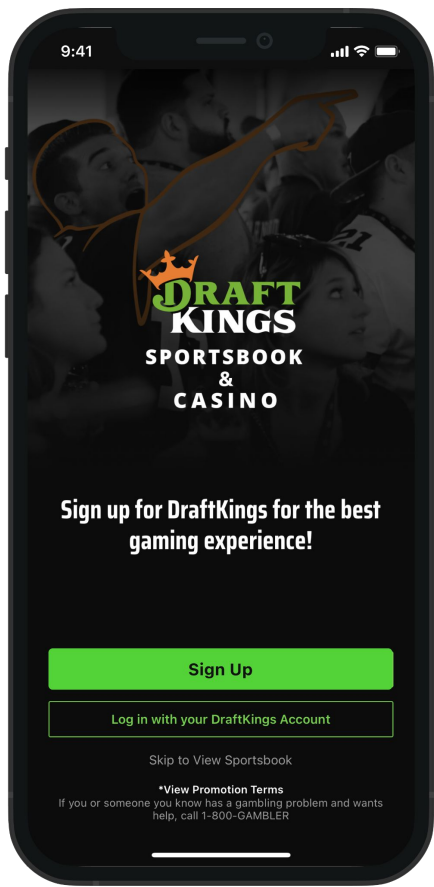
9:41

DRAFT KINGS
SPORTSBOOK
&
CASINO

Sign up for DraftKings for the best gaming experience!

Sign Up

Log in with your DraftKings Account

Skip to View Sportsbook

*View Promotion Terms
If you or someone you know has a gambling problem and wants help, call 1-800-GAMBLER